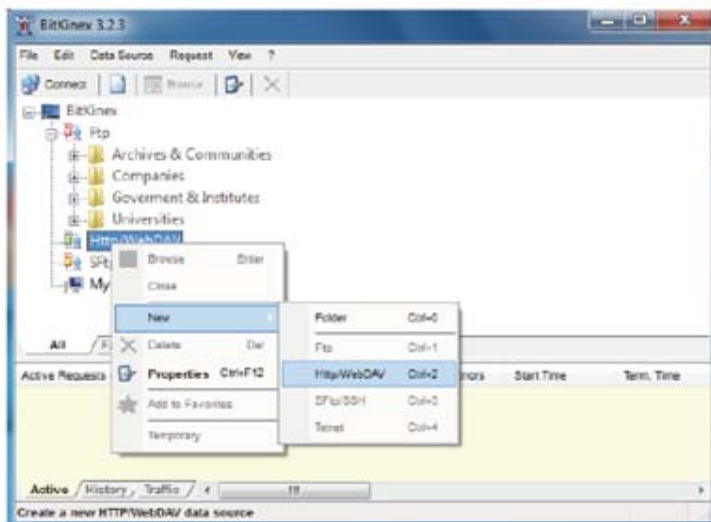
BitKinex 3.2.3

File Edit Data Source Request View ?

Connect Browse

BitKinex
Ftp
Archives & Communities
Companies
Goverment & Institutes
Universities
Http/WebDAV
SFt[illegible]
My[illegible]

Browse Enter
Close
New
Delete Del
Properties Ctrl+F12
Add to Favorites
Temporary

Folder Ctrl+0
Ftp Ctrl+1
Http/WebDAV Ctrl+2
SFtp/SSH Ctrl+3
Telnet Ctrl+4

All F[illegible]

Active Requests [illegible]rrors Start Time Term. Time

Active History Traffic

Create a new HTTP/WebDAV data source